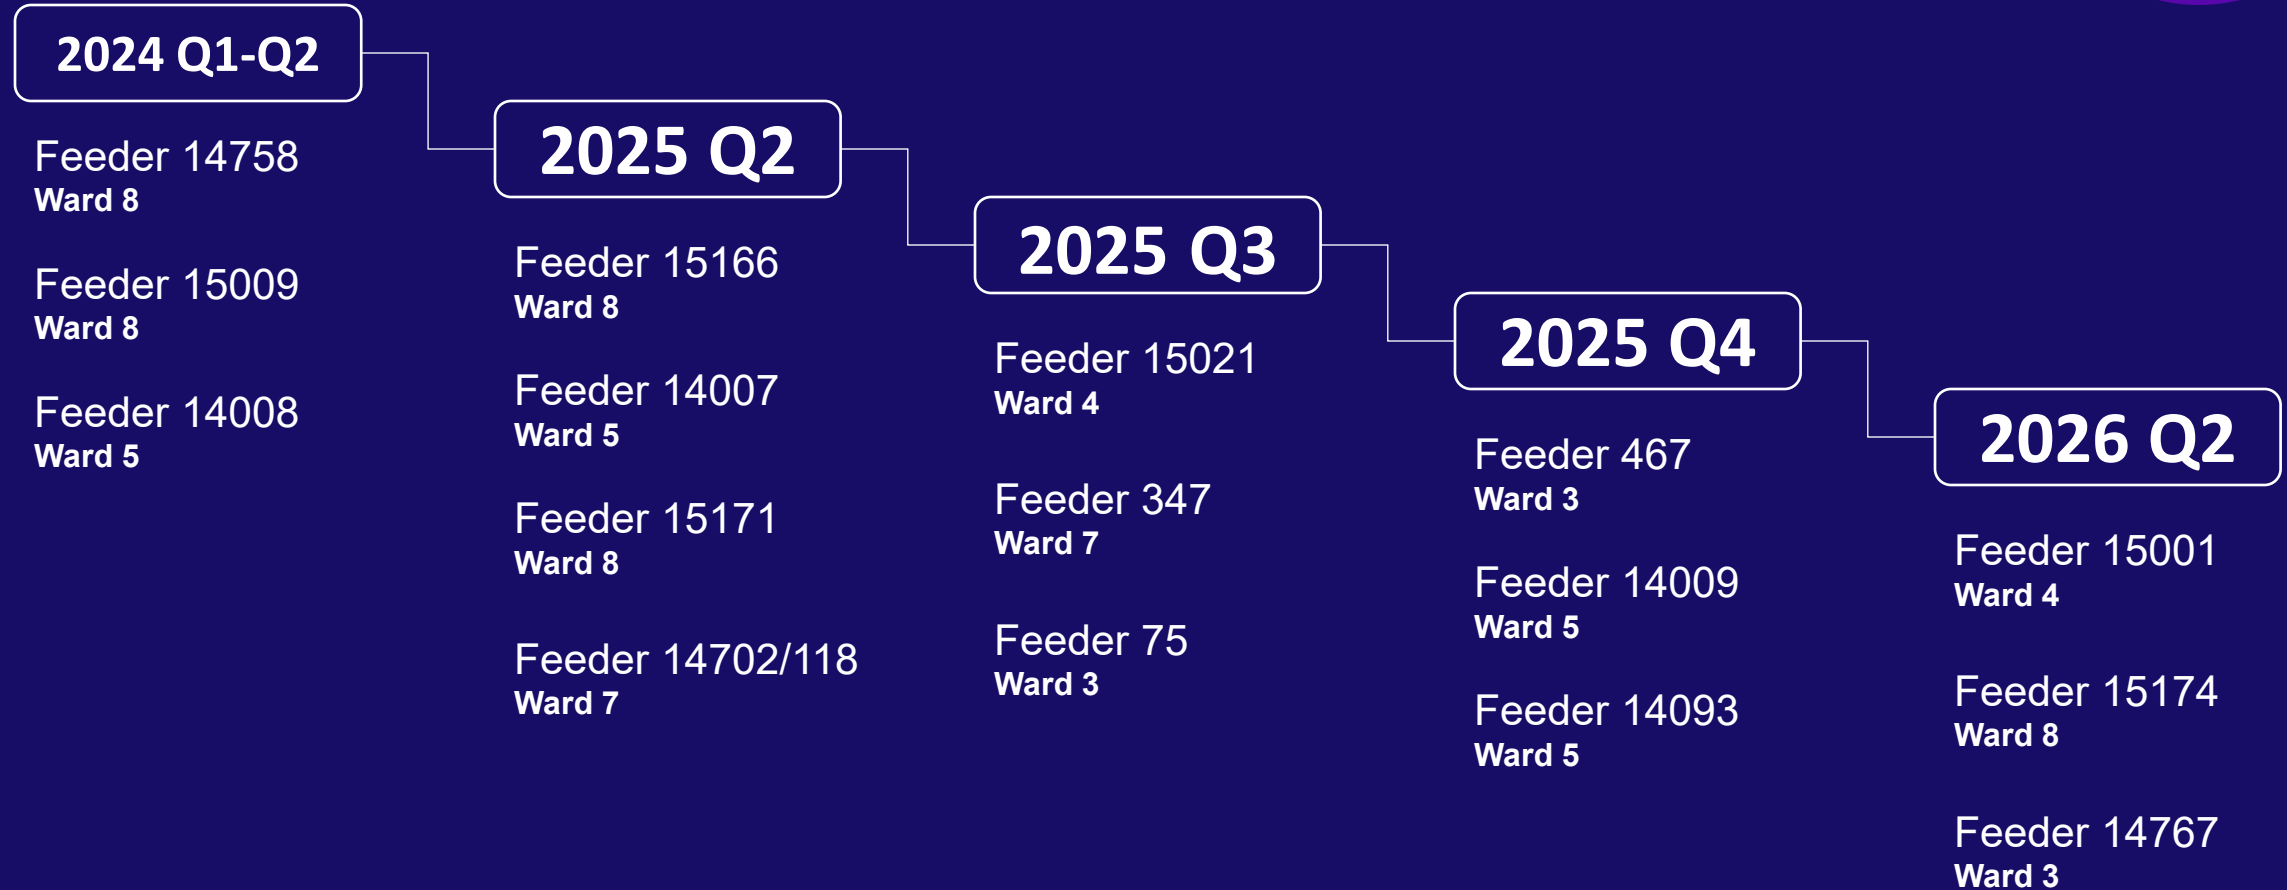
2024 Q1-Q2

Feeder 14758
Ward 8

Feeder 15009
Ward 8

Feeder 14008
Ward 5

2025 Q2

Feeder 15166
Ward 8

Feeder 14007
Ward 5

Feeder 15171
Ward 8

Feeder 14702/118
Ward 7

2025 Q3

Feeder 15021
Ward 4

Feeder 347
Ward 7

Feeder 75
Ward 3

2025 Q4

Feeder 467
Ward 3

Feeder 14009
Ward 5

Feeder 14093
Ward 5

2026 Q2

Feeder 15001
Ward 4

Feeder 15174
Ward 8

Feeder 14767
Ward 3